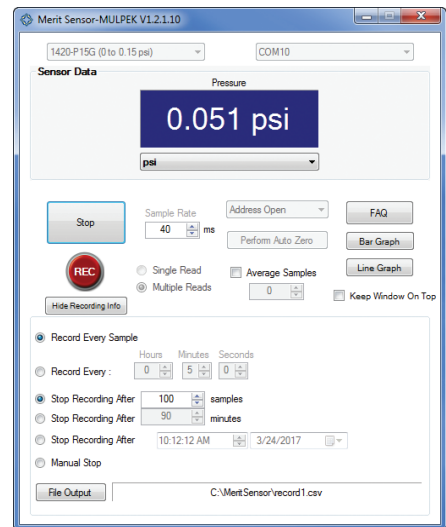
Merit Sensor-MULPEK V1.2.1.10

1420-P15G (0 to 0.15 psi)
COM10

Sensor Data

Pressure

0.051 psi

psi

Stop
Sample Rate
40 ms
Address Open
Perform Auto Zero
FAQ
Bar Graph
Line Graph

REC
Single Read
Multiple Reads
Average Samples
0
Keep Window On Top
Hide Recording Info

Record Every Sample
Record Every :
Hours
0
Minutes
5
Seconds
0
Stop Recording After
100
samples
Stop Recording After
90
minutes
Stop Recording After
10:12:12 AM
3/24/2017
Manual Stop

File Output
C:\MeritSensor\record1.csv